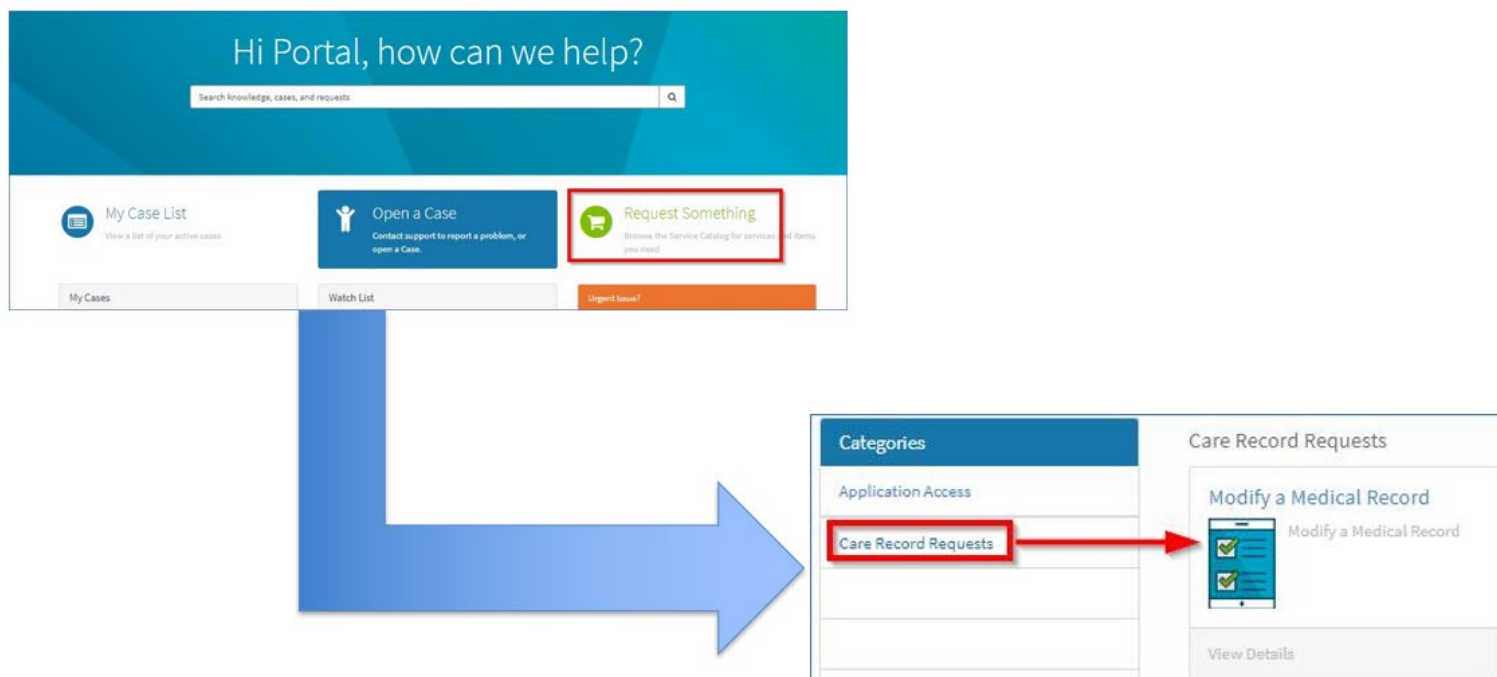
Hi Portal, how can we help?

Search knowledge, cases, and requests

My Case List
View a list of your active cases

Open a Case
Contact support to report a problem, or open a Case.

Request Something
Browse the Service Catalog for services and items you need

My Cases

Watch List

Urgent Issue?

Categories

Application Access

Care Record Requests

Care Record Requests

Modify a Medical Record

Modify a Medical Record

View Details